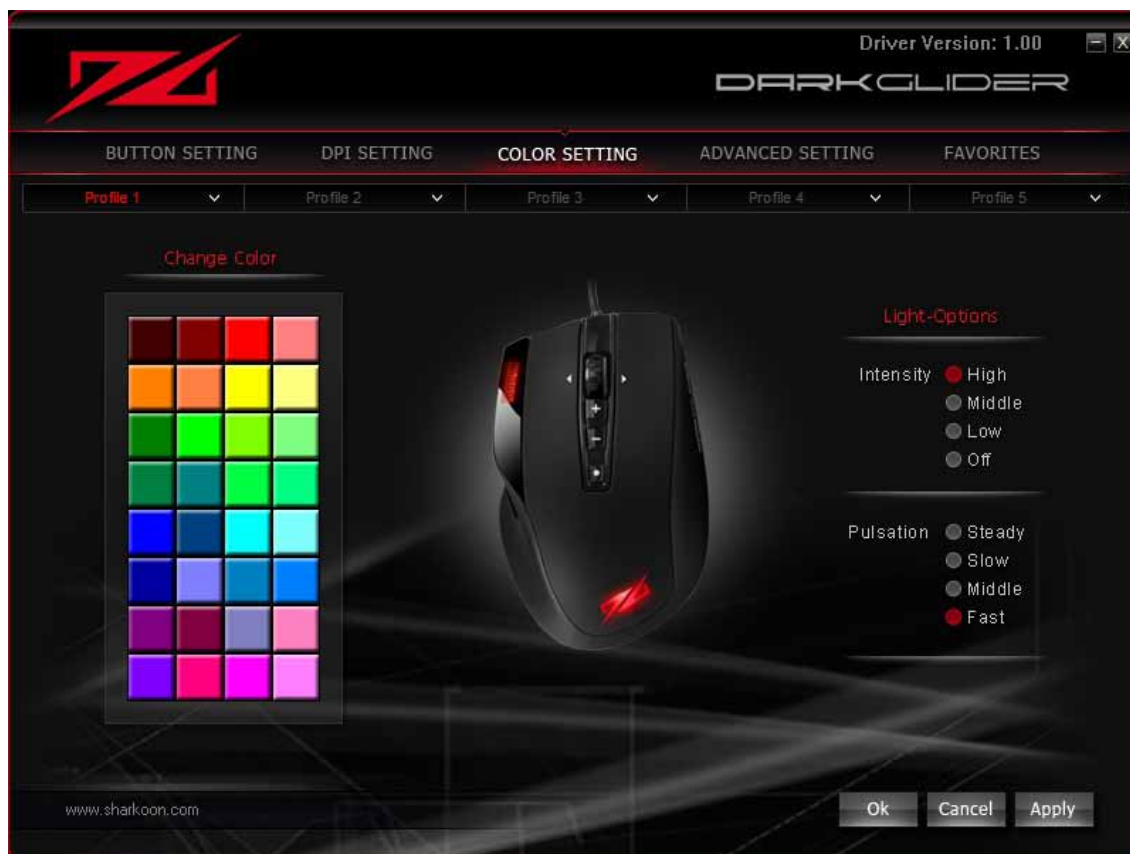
Driver Version: 1.00

DARKGLIDER

BUTTON SETTING DPI SETTING COLOR SETTING ADVANCED SETTING FAVORITES

Profile 1 Profile 2 Profile 3 Profile 4 Profile 5

Change Color

Light-Options

Intensity High
Middle
Low
Off

Pulsation Steady
Slow
Middle
Fast

www.sharkoon.com

Ok Cancel Apply